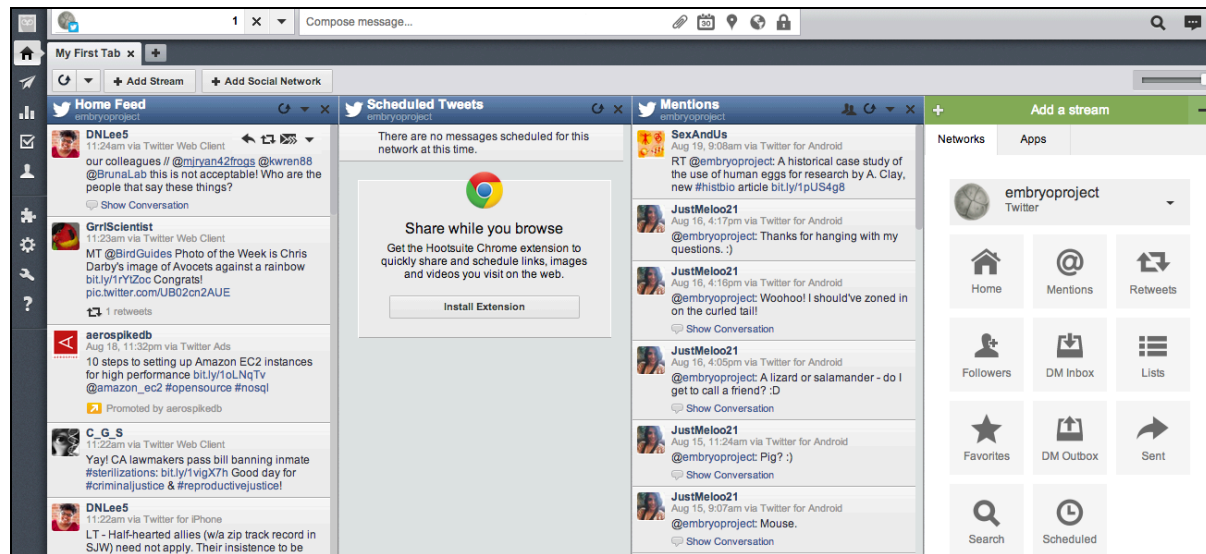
1 ✕ Compose message...

30

My First Tab ✕ +

+ Add Stream + Add Social Network

Home Feed
embryoproject

DNLee5
11:24am via Twitter Web Client
our colleagues // @mjryan42frogs @kwren88 @BrunaLab this is not acceptable! Who are the people that say these things?
Show Conversation

GrrlScientist
11:23am via Twitter Web Client
MT @BirdGuides Photo of the Week is Chris Darby's image of Avocets against a rainbow bit.ly/1rYlZoc Congrats! pic.twitter.com/UB02cn2AUE
1 retweets

aerospikedb
Aug 18, 11:32pm via Twitter Ads
10 steps to setting up Amazon EC2 instances for high performance bit.ly/1oLNqTv @amazon_ec2 #opensource #nosql
Promoted by aerospikedb

C_G_S
11:22am via Twitter Web Client
Yay! CA lawmakers pass bill banning inmate #sterilizations: bit.ly/1vigX7h Good day for #criminaljustice & #reproductivejustice!

DNLee5
11:22am via Twitter for iPhone
LT - Half-hearted allies (w/a zip track record in SJW) need not apply. Their insistence to be

Scheduled Tweets
embryoproject

There are no messages scheduled for this network at this time.

Share while you browse
Get the Hootsuite Chrome extension to quickly share and schedule links, images and videos you visit on the web.
Install Extension

Mentions
embryoproject

SexAndUs
Aug 19, 9:08am via Twitter for Android
RT @embryoproject: A historical case study of the use of human eggs for research by A. Clay, new #histbio article bit.ly/1pUS4g8

JustMeloo21
Aug 16, 4:17pm via Twitter for Android
@embryoproject: Thanks for hanging with my questions. :)

JustMeloo21
Aug 16, 4:16pm via Twitter for Android
@embryoproject: Woohoo! I should've zoned in on the curled tail!
Show Conversation

JustMeloo21
Aug 16, 4:05pm via Twitter for Android
@embryoproject: A lizard or salamander - do I get to call a friend? :D
Show Conversation

JustMeloo21
Aug 15, 11:24am via Twitter for Android
@embryoproject: Pig? :)
Show Conversation

JustMeloo21
Aug 15, 9:07am via Twitter for Android
@embryoproject: Mouse.
Show Conversation

+ Add a stream

Networks Apps

embryoproject
Twitter

Home Mentions Retweets
Followers DM Inbox Lists
Favorites DM Outbox Sent
Search Scheduled